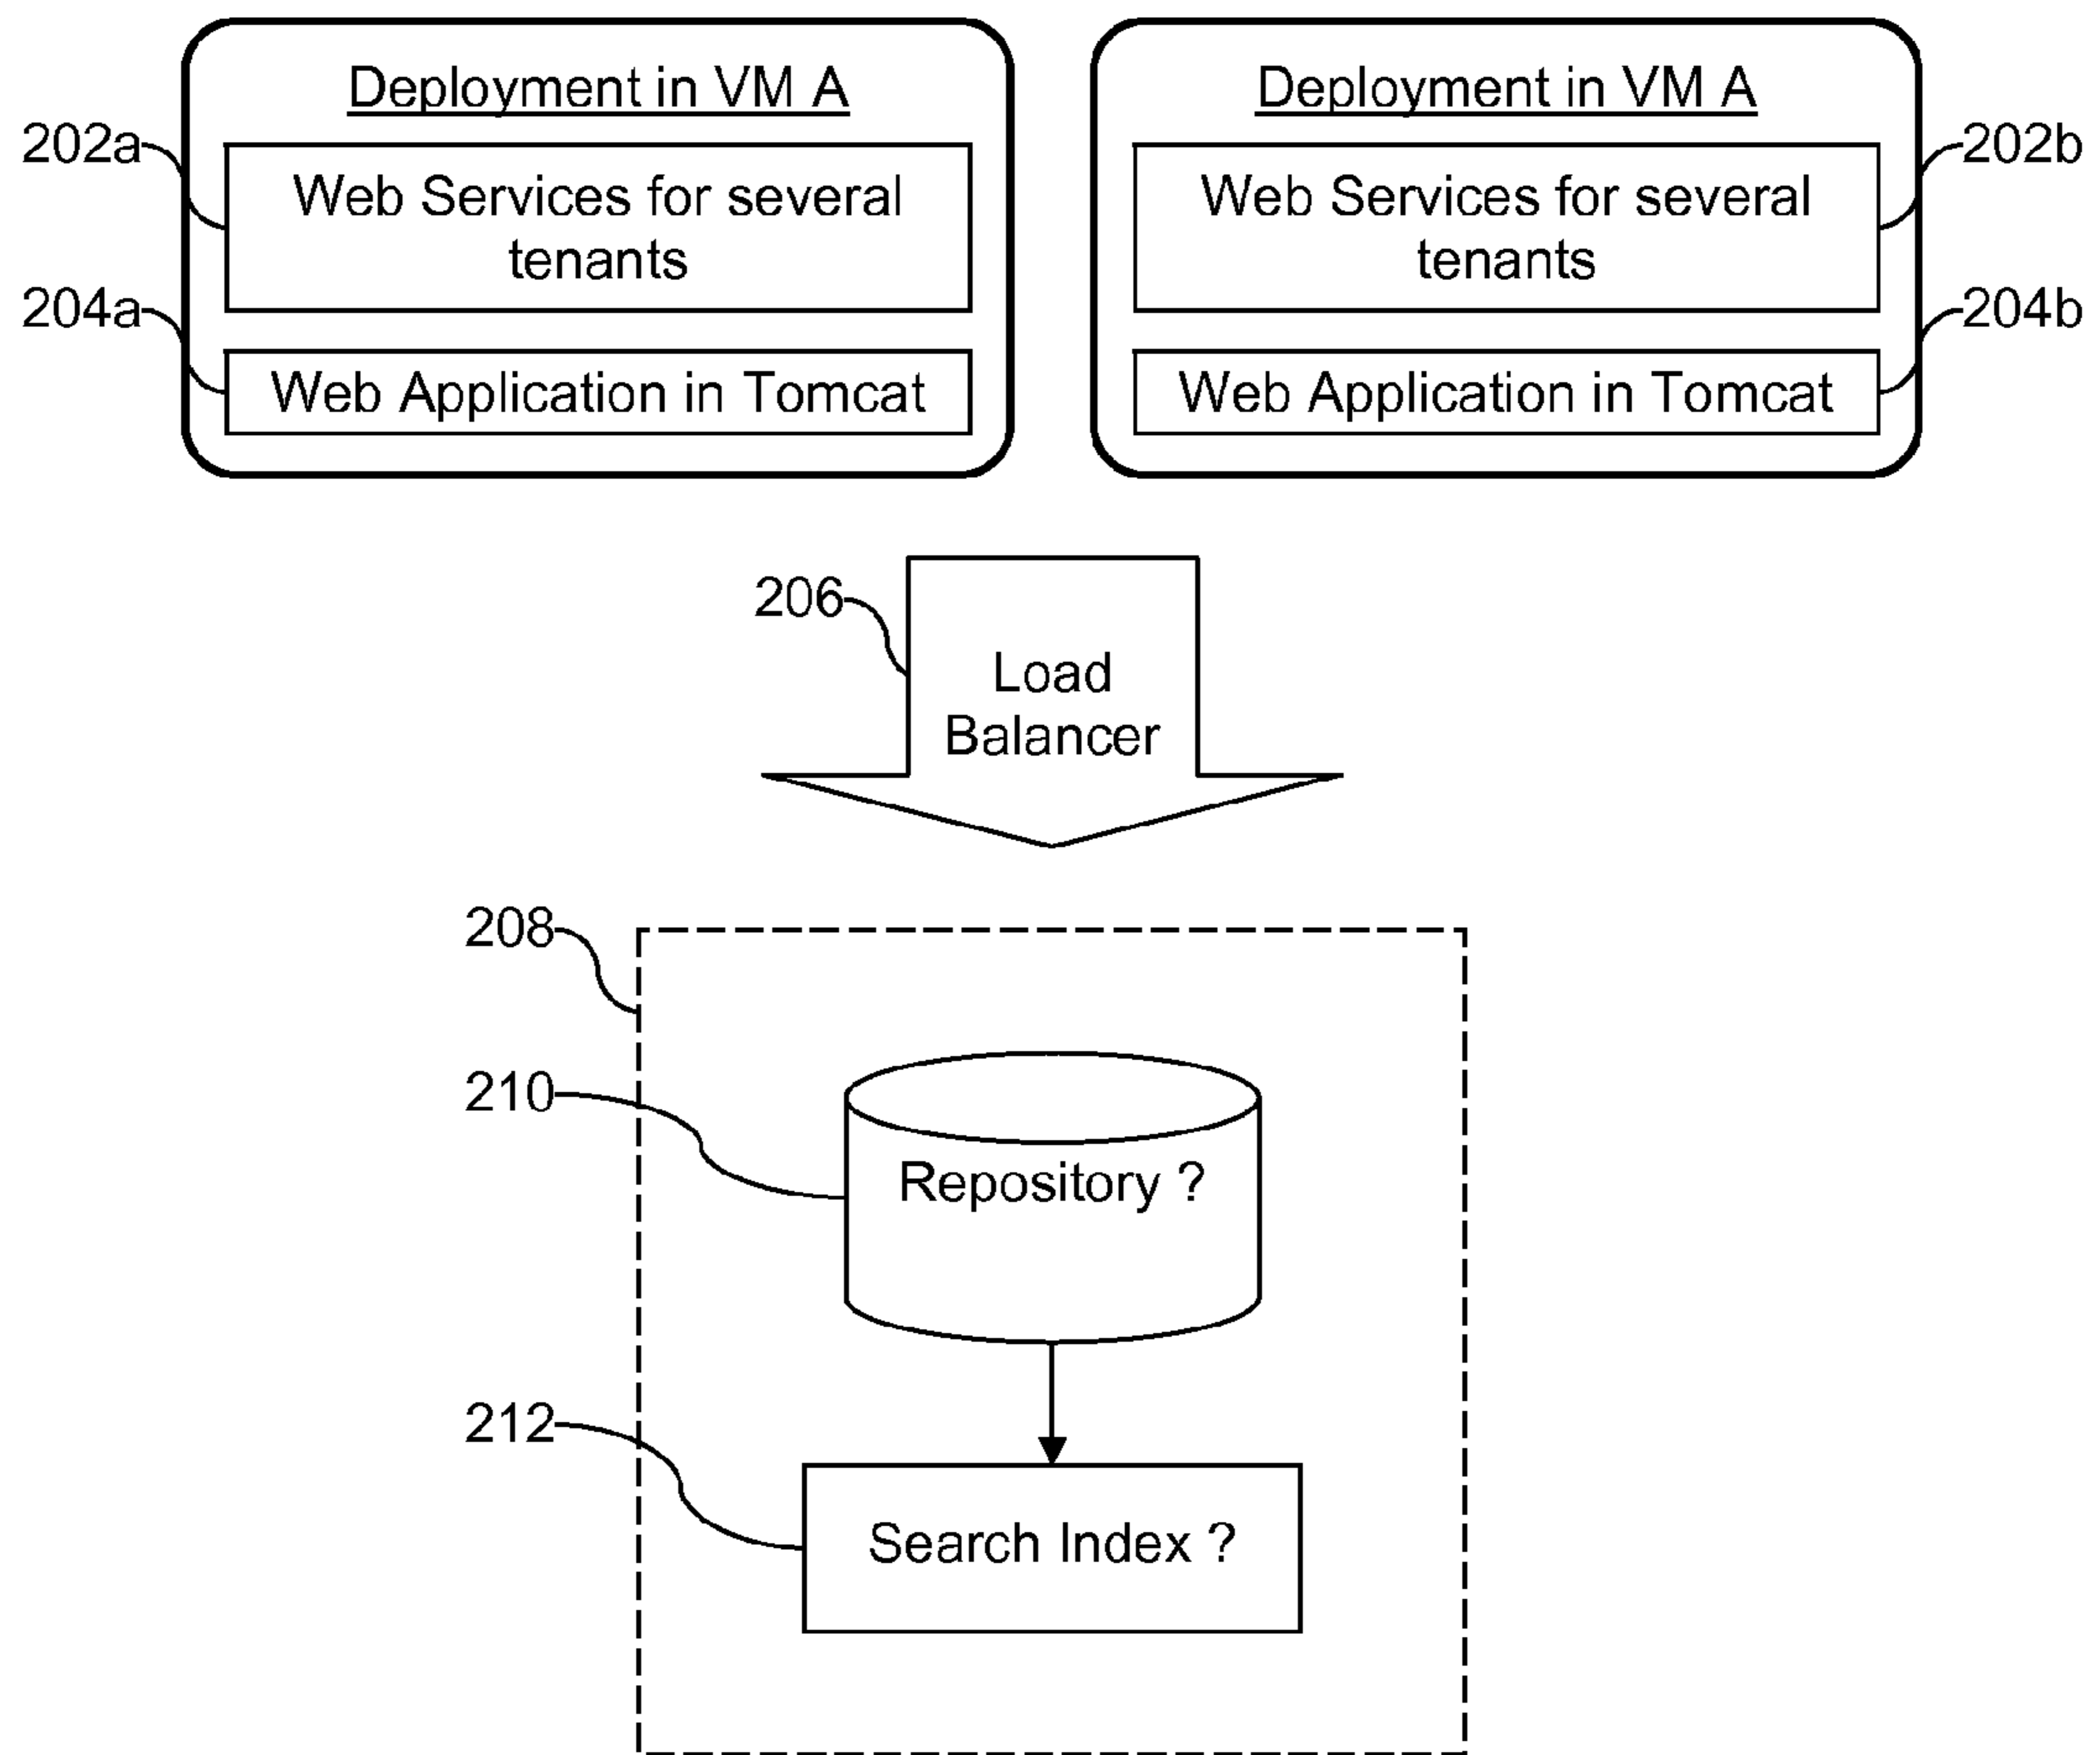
Deployment in VM A

202a

Web Services for several tenants

204a

Web Application in Tomcat

Deployment in VM A

202b

Web Services for several tenants

204b

Web Application in Tomcat

206

Load Balancer

208

210

Repository ?

212

Search Index ?